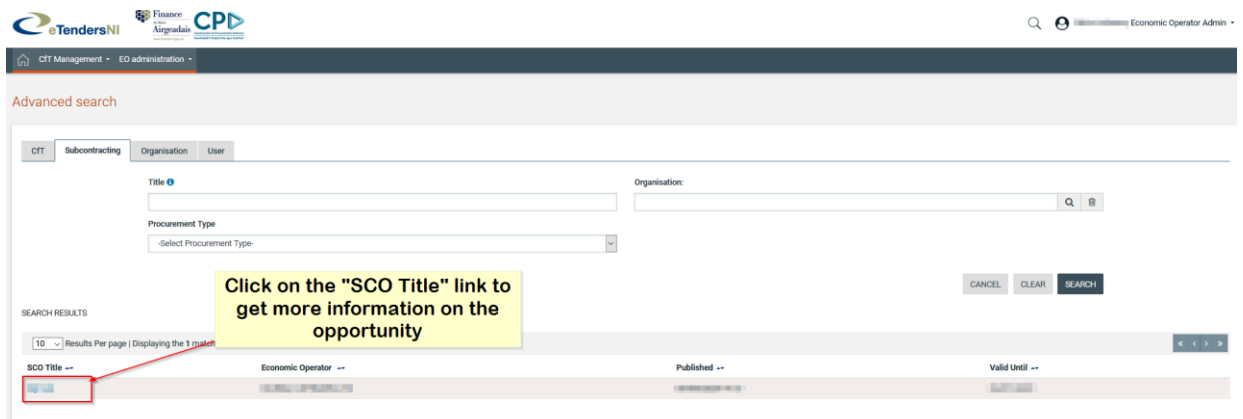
eTendersNI Finance Airgeadais CPD

Economic Operator Admin

CfT Management EO administration

Advanced search

CfT Subcontracting Organisation User

Title

Organisation:

Procurement Type

-Select Procurement Type-

Click on the "SCO Title" link to get more information on the opportunity

CANCEL CLEAR SEARCH

SEARCH RESULTS

10 Results Per page | Displaying the 1 match

| SCO Title | Economic Operator | Published | Valid Until |
|---|---|---|---|
| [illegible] | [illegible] | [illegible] | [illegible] |